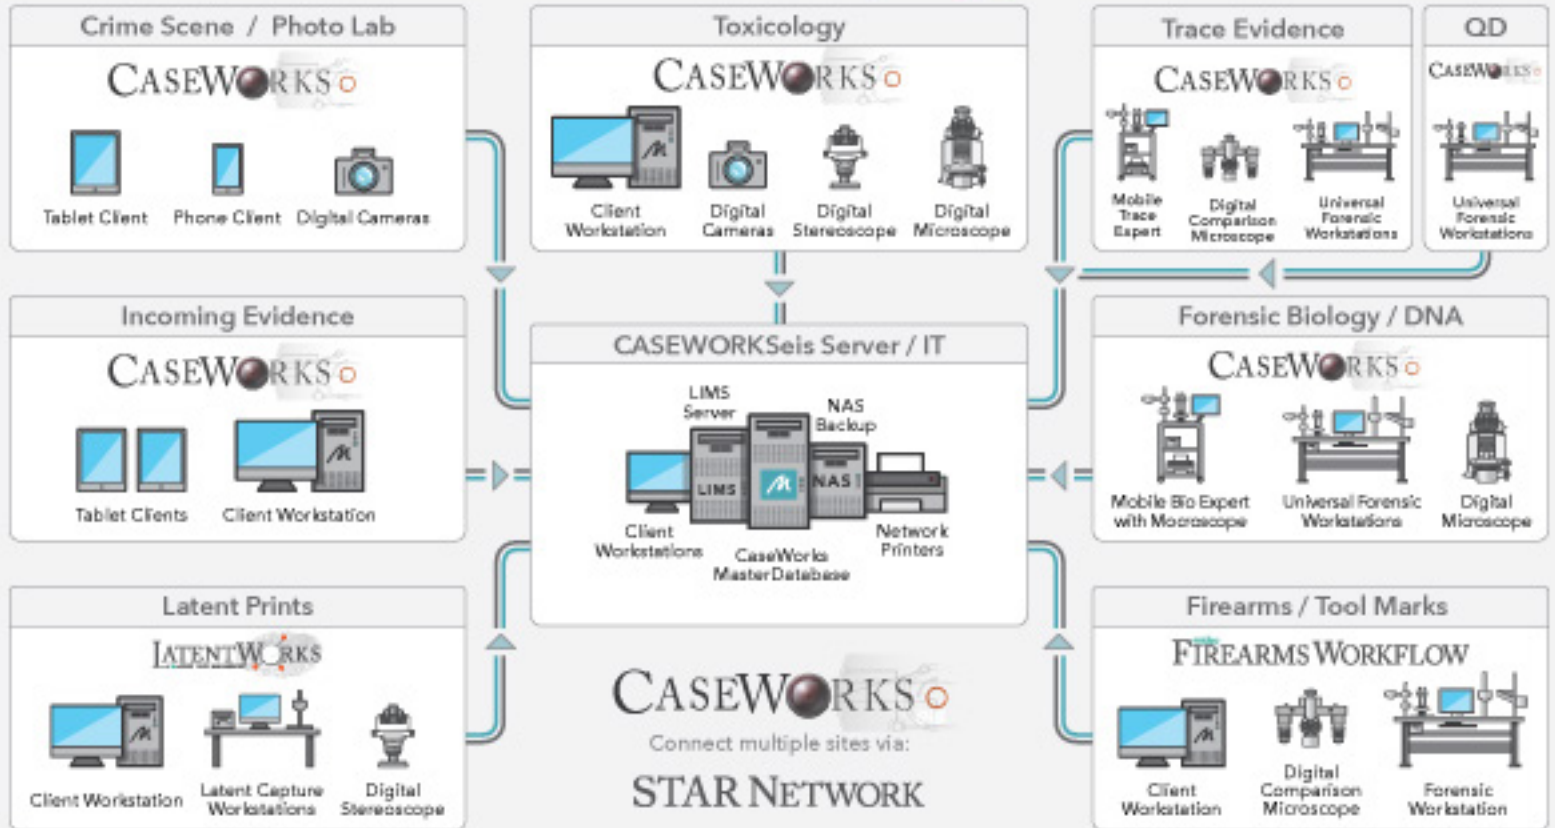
Crime Scene / Photo Lab

CASEWORKS

Tablet Client Phone Client Digital Cameras

Toxicology

CASEWORKS

Client Workstation Digital Cameras Digital Stereoscope Digital Microscope

Trace Evidence

CASEWORKS

Mobile Trace Expert Digital Comparison Microscope Universal Forensic Workstations

QD

CASEWORKS

Universal Forensic Workstations

Incoming Evidence

CASEWORKS

Tablet Clients Client Workstation

CASEWORKSeis Server / IT

LIMS Server NAS Backup LIMS NAS

Client Workstations CaseWorks Master Database Network Printers

Forensic Biology / DNA

CASEWORKS

Mobile Bio Expert with Macroscope Universal Forensic Workstations Digital Microscope

Latent Prints

LATENTWORKS

Client Workstation Latent Capture Workstations Digital Stereoscope

CASEWORKS

Connect multiple sites via:

STAR NETWORK

Firearms / Tool Marks

FIREARMS WORKFLOW

Client Workstation Digital Comparison Microscope Forensic Workstation